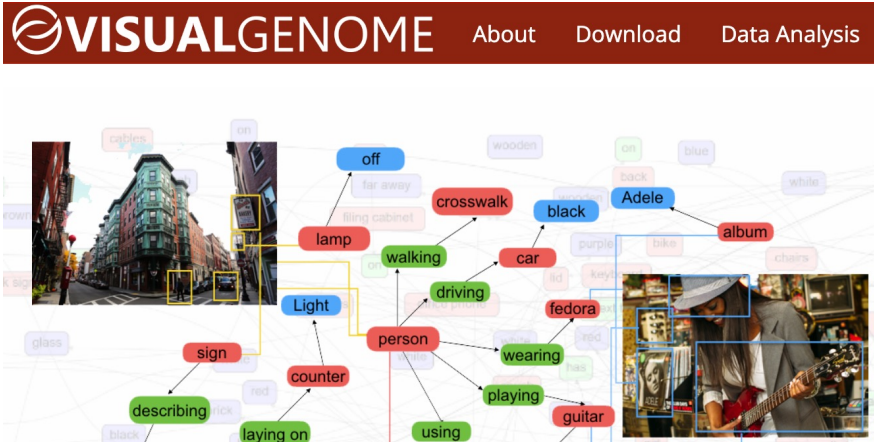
VISUALGENOME About Download Data Analysis

off
far away
filing cabinet
crosswalk
black
Adele
album
lamp
walking
car
driving
fedora
Light
person
wearing
sign
counter
describing
playing
guitar
laying on
using
tables
on
wooden
on
blue
back
white
purple
bike
chairs
glass
red
red
has
brick
black
white
brown